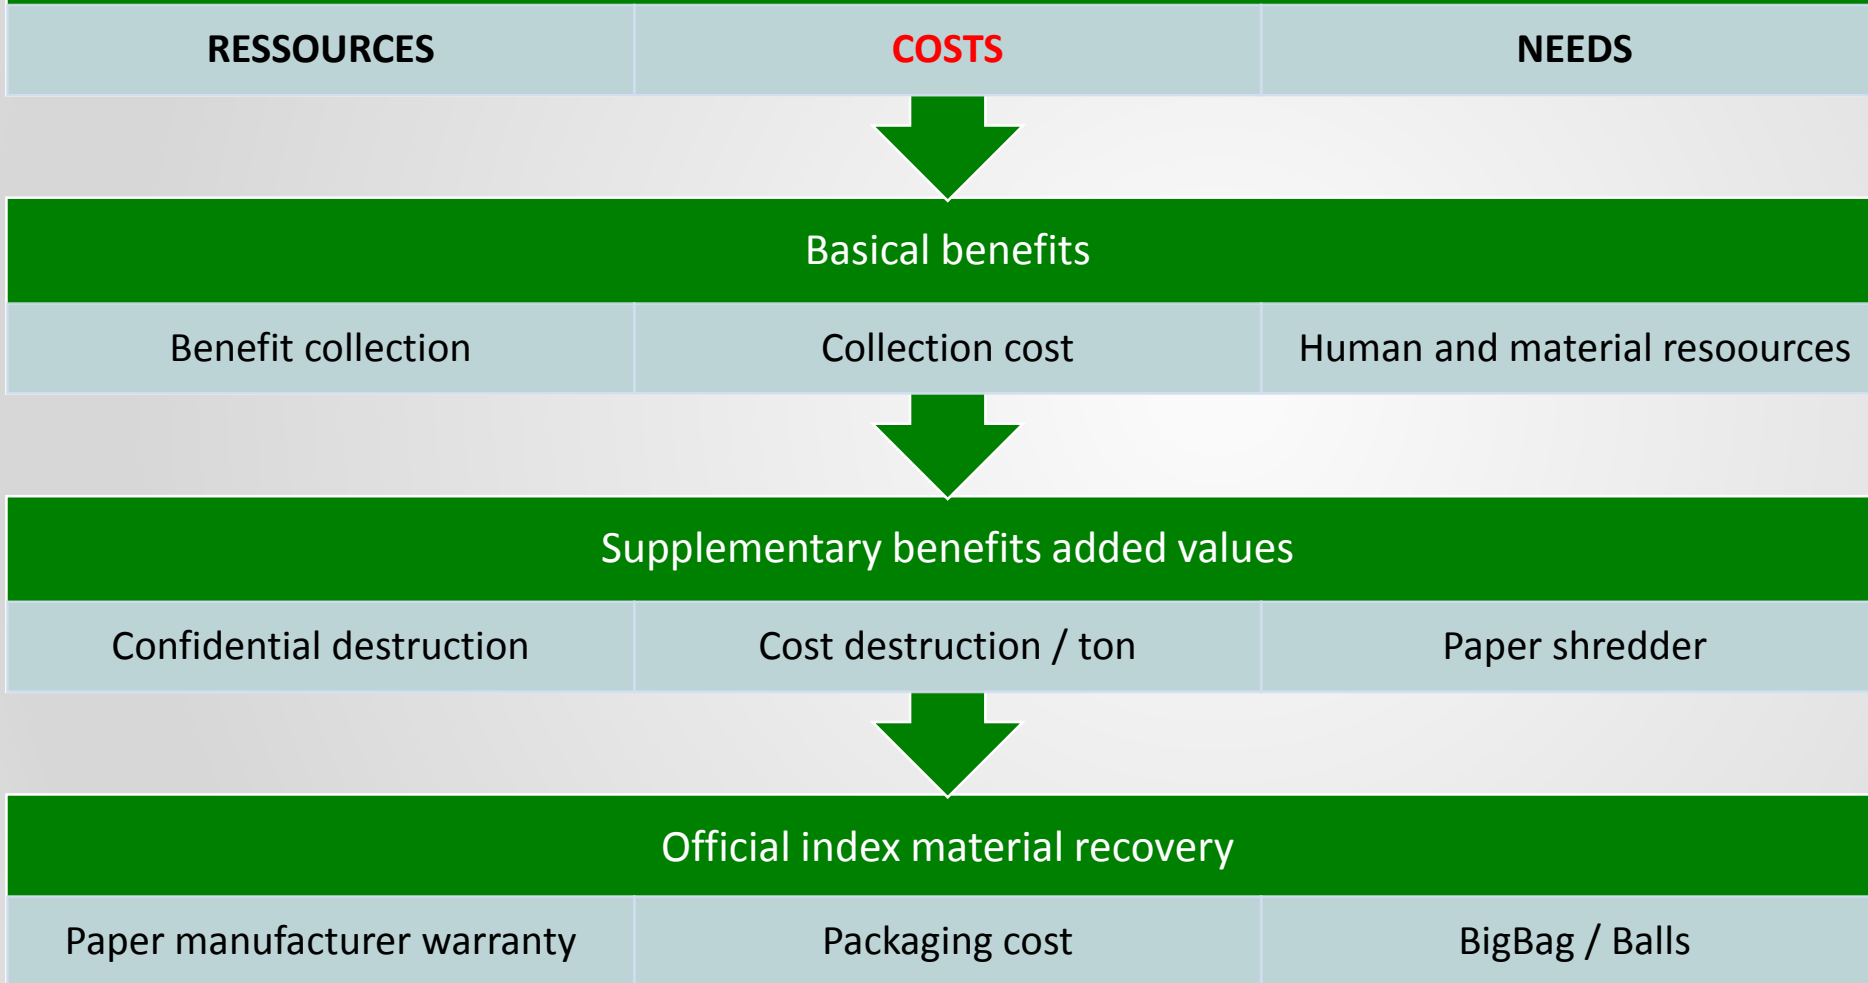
| RESSOURCES | COSTS | NEEDS |
|---|---|---|

Basical benefits

| Benefit collection | Collection cost | Human and material resoources |
|---|---|---|

Supplementary benefits added values

| Confidential destruction | Cost destruction / ton | Paper shredder |
|---|---|---|

Official index material recovery

| Paper manufacturer warranty | Packaging cost | BigBag / Balls |
|---|---|---|